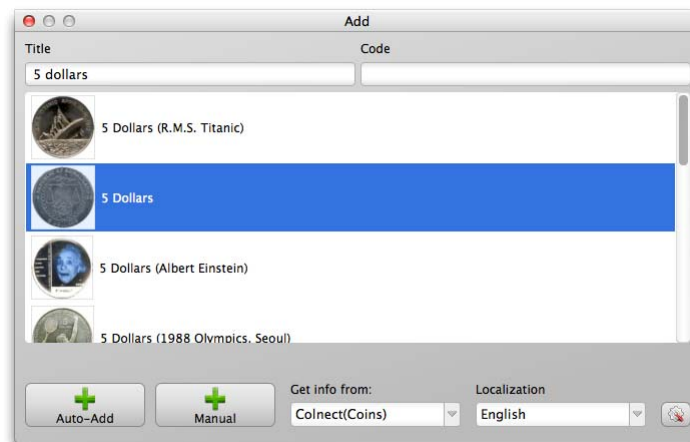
Add

Title

Code

5 dollars

5 Dollars (R.M.S. Titanic)

5 Dollars

5 Dollars (Albert Einstein)

5 Dollars (1988 Olympics, Seoul)

Auto-Add

Manual

Get info from:

Colnect(Coins)

Localization

English